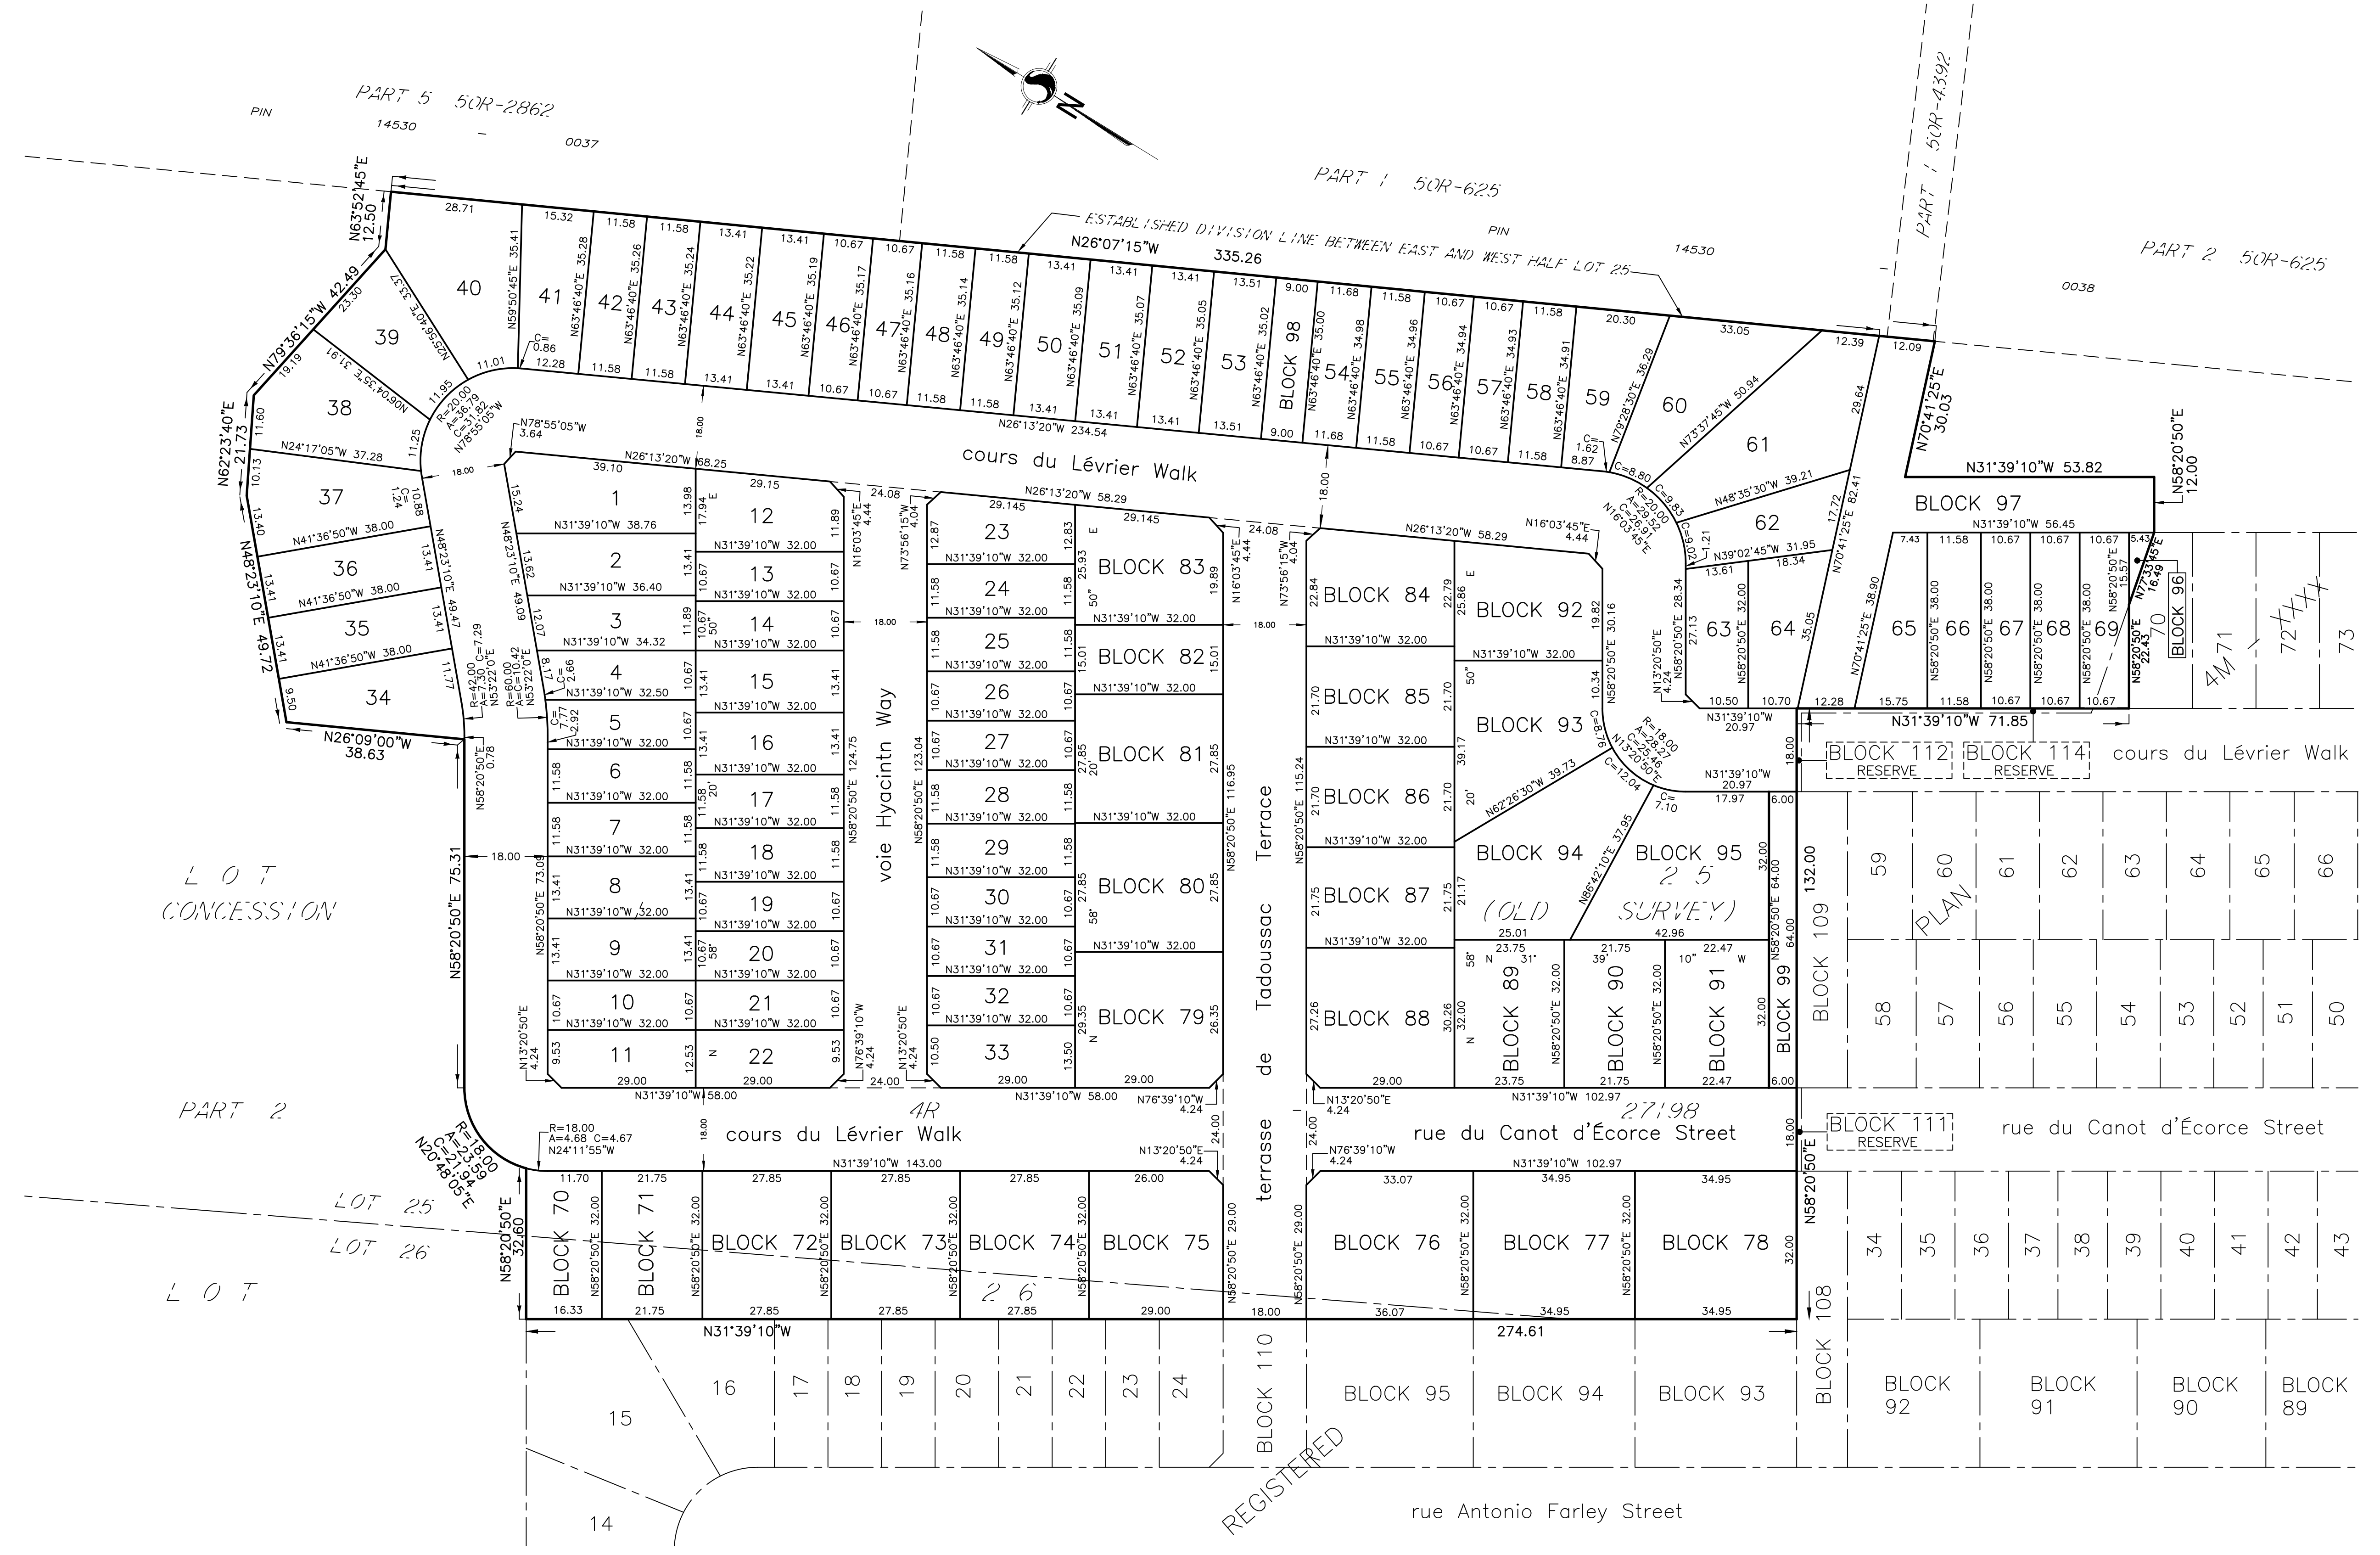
PART 5 50R-2862
PIN 14530 - 0037
N
PART 1 50R-625
PIN 14530
PART 2 50R-625
0038
PART 1 50R-4392
ESTABLISHED DIVISION LINE BETWEEN EAST AND WEST HALF LOT 25
N26°07'15"W 335.26
N63°52'45"E 12.50
N79°36'15"W 42.49
N62°23'40"E 21.73
N48°23'10"E 49.72
N26°09'00"W 38.63
N70°41'25"E 30.03
N31°39'10"W 53.82
N58°20'50"E 12.00
40 41 42 43 44 45 46 47 48 49 50 51 52 53 BLOCK 98 54 55 56 57 58 59 60 61 62 63 64 65 66 67 68 69 70
39 38 37 36 35 34
BLOCK 97
BLOCK 96
cours du Lévrier Walk
voie Hyacintn Way
terrasse de Tadoussac Terrace
rue du Canot d'Écorce Street
rue Antonio Farley Street
1 2 3 4 5 6 7 8 9 10 11
12 13 14 15 16 17 18 19 20 21 22
23 24 25 26 27 28 29 30 31 32 33
BLOCK 83 BLOCK 82 BLOCK 81 BLOCK 80 BLOCK 79
BLOCK 84 BLOCK 85 BLOCK 86 BLOCK 87 BLOCK 88
BLOCK 92 BLOCK 93 BLOCK 94 BLOCK 95
BLOCK 89 BLOCK 90 BLOCK 91 BLOCK 99
BLOCK 109 BLOCK 112 RESERVE BLOCK 114 RESERVE BLOCK 111 RESERVE
BLOCK 70 BLOCK 71 BLOCK 72 BLOCK 73 BLOCK 74 BLOCK 75 BLOCK 76 BLOCK 77 BLOCK 78
BLOCK 108 BLOCK 110
N31°39'10"W 274.61
N58°20'50"E 75.31
N58°20'50"E 32.60
R=18.00 A=23.59 C=21.94 N20°48'05"E
LOT CONCESSION
PART 2
LOT 25
LOT 26
LOT
25 (OLD SURVEY)
26
4R 27198
PLAN
4M 71 72
59 60 61 62 63 64 65 66
58 57 56 55 54 53 52 51 50
34 35 36 37 38 39 40 41 42 43
15 16 17 18 19 20 21 22 23 24 14
BLOCK 95 BLOCK 94 BLOCK 93 BLOCK 92 BLOCK 91 BLOCK 90 BLOCK 89
73
REGISTERED